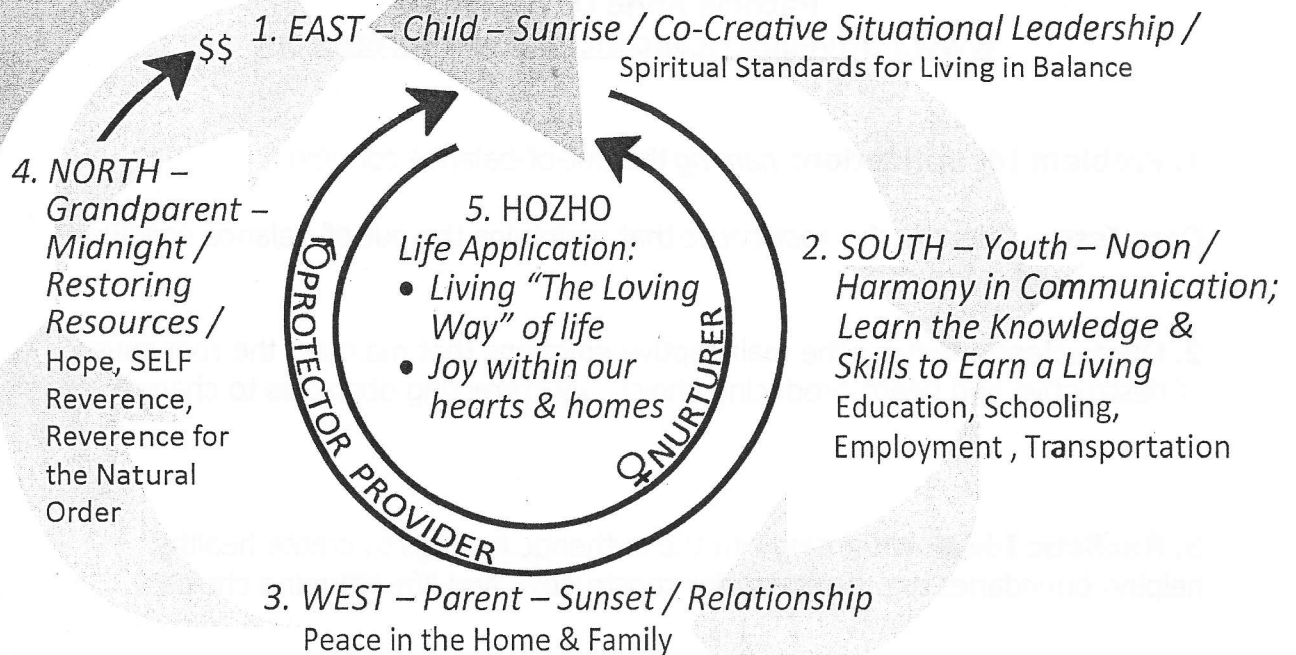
$$

1. EAST – Child – Sunrise / Co-Creative Situational Leadership /
Spiritual Standards for Living in Balance

4. NORTH – Grandparent – Midnight / Restoring Resources /
Hope, SELF Reverence, Reverence for the Natural Order

5. HOZHO
Life Application:
• Living "The Loving Way" of life
• Joy within our hearts & homes

♂PROTECTOR PROVIDER

♀NURTURER

2. SOUTH – Youth – Noon / Harmony in Communication; Learn the Knowledge & Skills to Earn a Living
Education, Schooling, Employment , Transportation

3. WEST – Parent – Sunset / Relationship
Peace in the Home & Family